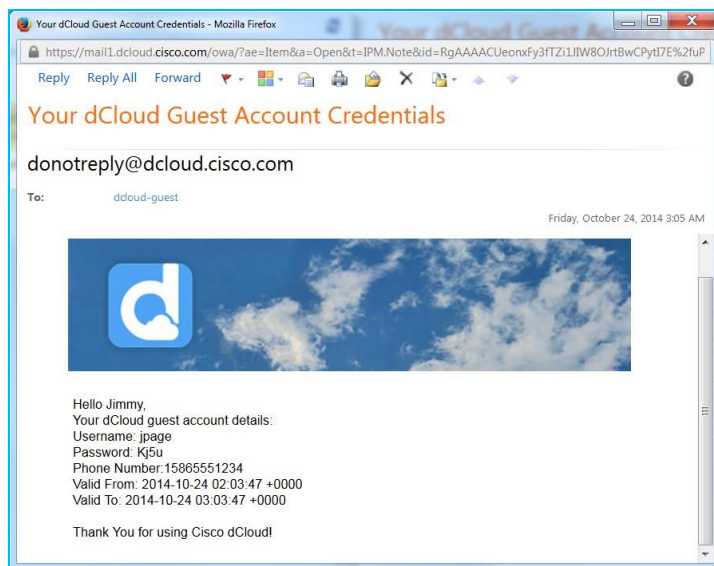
Your dCloud Guest Account Credentials - Mozilla Firefox

https://mail1.dcloud.cisco.com/owa/?ae=Item&a=Open&t=IPM.Note&id=RgAAAACUeonxFy3fTZi1JIW8OJrtBwCPytI7E%2fuP

Reply Reply All Forward

Your dCloud Guest Account Credentials

donotreply@dcloud.cisco.com

To: dcloud-guest

Friday, October 24, 2014 3:05 AM

Hello Jimmy,
Your dCloud guest account details:
Username: jpage
Password: Kj5u
Phone Number:15865551234
Valid From: 2014-10-24 02:03:47 +0000
Valid To: 2014-10-24 03:03:47 +0000

Thank You for using Cisco dCloud!